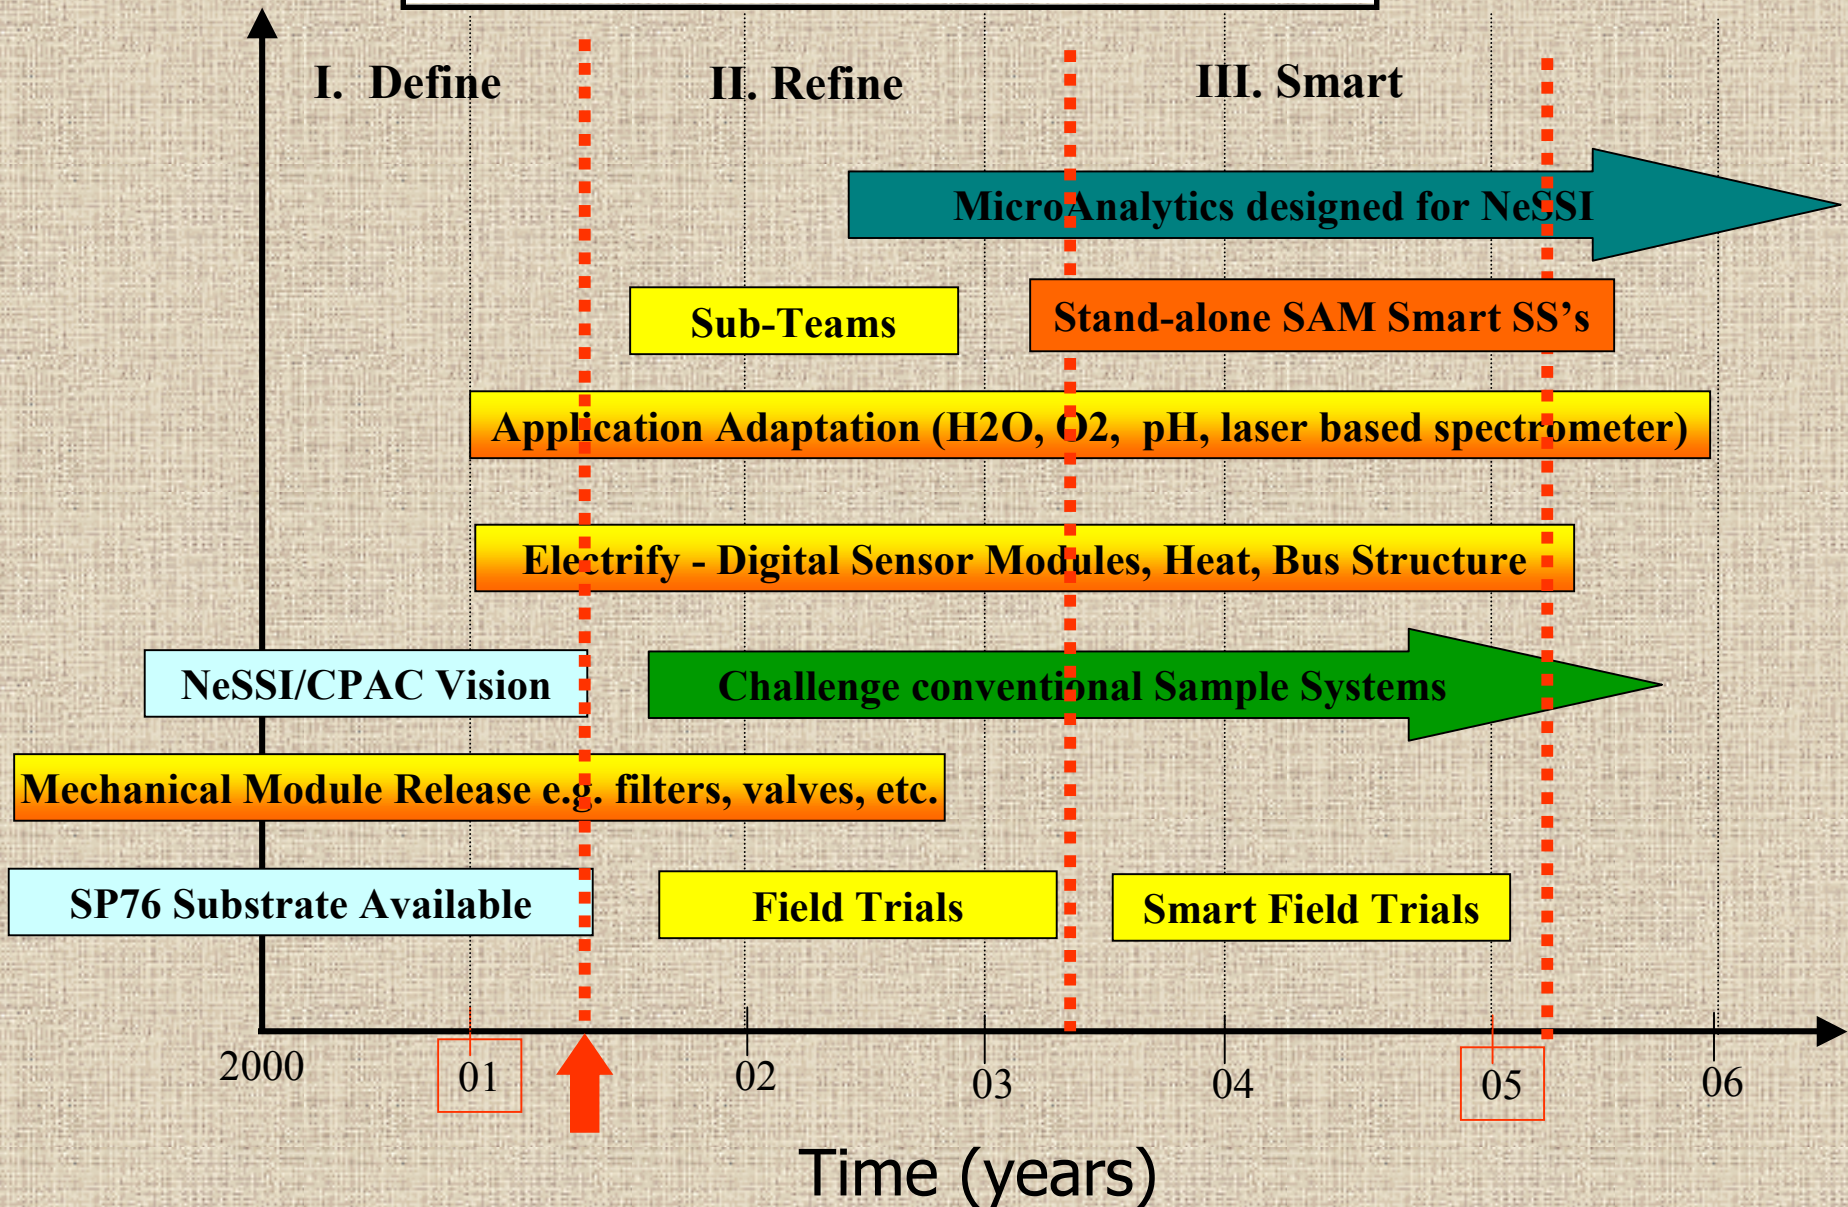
I. Define

II. Refine

III. Smart

MicroAnalytics designed for NeSSI

Sub-Teams

Stand-alone SAM Smart SS's

Application Adaptation (H2O, O2, pH, laser based spectrometer)

Electrify - Digital Sensor Modules, Heat, Bus Structure

NeSSI/CPAC Vision

Challenge conventional Sample Systems

Mechanical Module Release e.g. filters, valves, etc.

SP76 Substrate Available

Field Trials

Smart Field Trials

2000

01

02

03

04

05

06

Time (years)